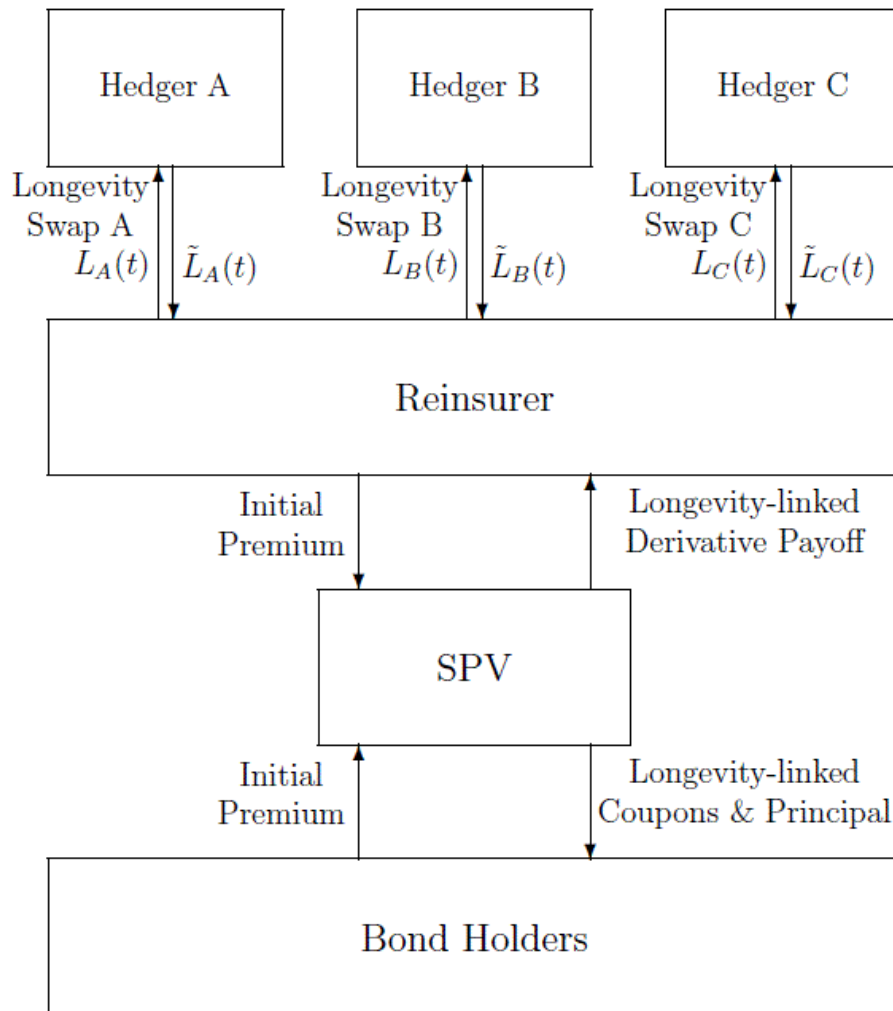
Hedger A

Hedger B

Hedger C

Longevity Swap A $L_A(t)$

$\tilde{L}_A(t)$

Longevity Swap B $L_B(t)$

$\tilde{L}_B(t)$

Longevity Swap C $L_C(t)$

$\tilde{L}_C(t)$

Reinsurer

Initial Premium

Longevity-linked Derivative Payoff

SPV

Initial Premium

Longevity-linked Coupons & Principal

Bond Holders